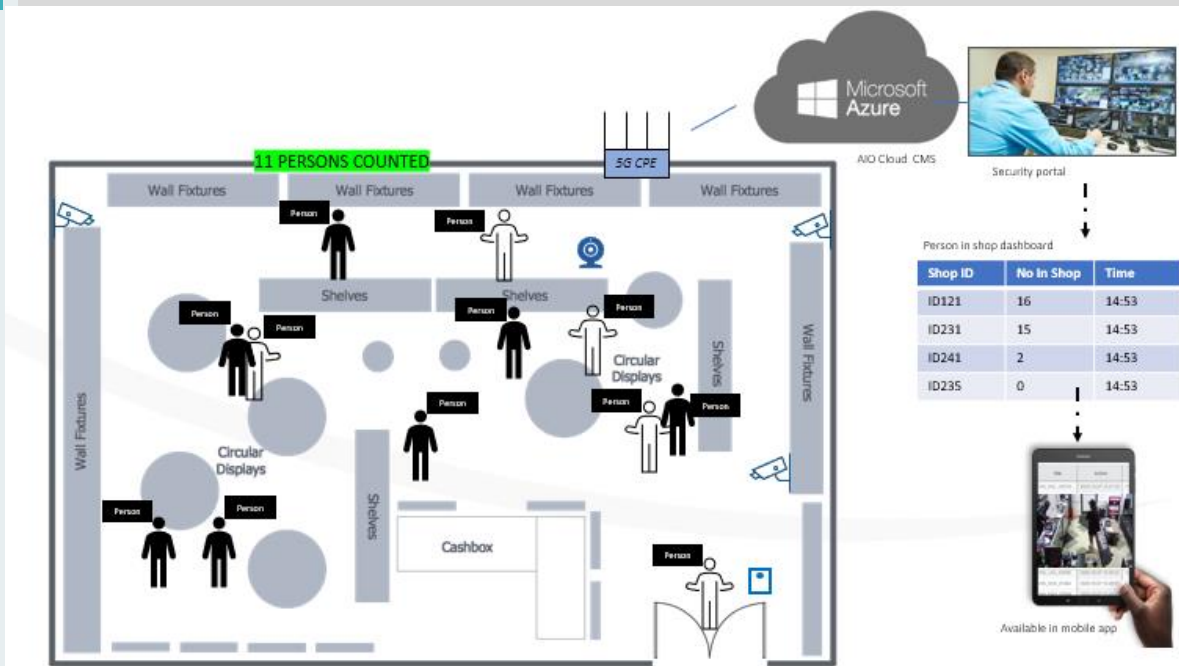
Microsoft Azure

AIO Cloud CMS

Security portal

11 PERSONS COUNTED

5G CPE

Wall Fixtures

Wall Fixtures

Wall Fixtures

Wall Fixtures

Person

Person

Shelves

Shelves

Person

Person

Person

Person

Circular Displays

Shelves

Wall Fixtures

Wall Fixtures

Person

Person

Person

Circular Displays

Person

Person

Shelves

Cashbox

Person

Person in shop dashboard

| Shop ID | No In Shop | Time |
|---|---|---|
| ID121 | 16 | 14:53 |
| ID231 | 15 | 14:53 |
| ID241 | 2 | 14:53 |
| ID235 | 0 | 14:53 |

Available in mobile app